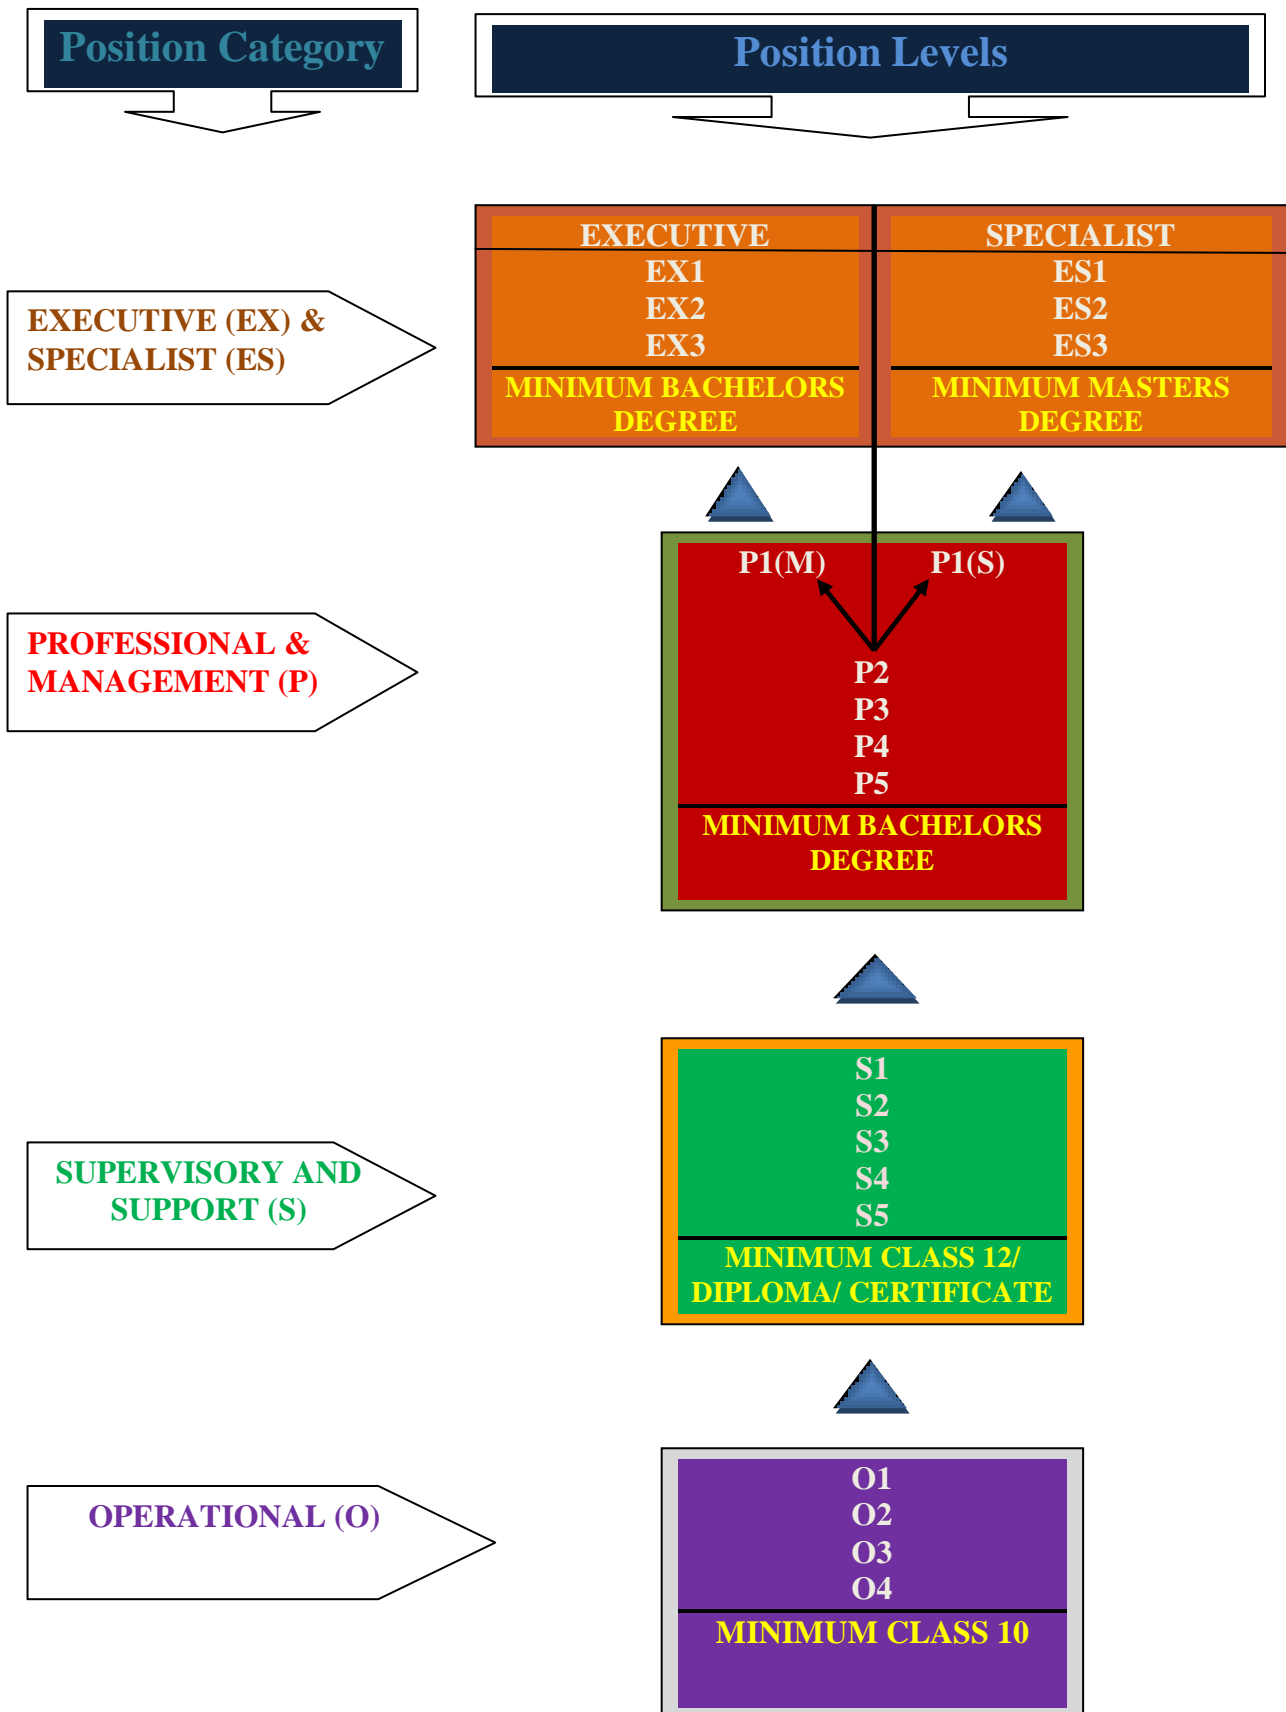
Position Category

Position Levels

EXECUTIVE (EX) & SPECIALIST (ES)

EXECUTIVE
EX1
EX2
EX3
MINIMUM BACHELORS DEGREE

SPECIALIST
ES1
ES2
ES3
MINIMUM MASTERS DEGREE

PROFESSIONAL & MANAGEMENT (P)

P1(M) P1(S)
P2
P3
P4
P5
MINIMUM BACHELORS DEGREE

SUPERVISORY AND SUPPORT (S)

S1
S2
S3
S4
S5
MINIMUM CLASS 12/ DIPLOMA/ CERTIFICATE

OPERATIONAL (O)

O1
O2
O3
O4
MINIMUM CLASS 10